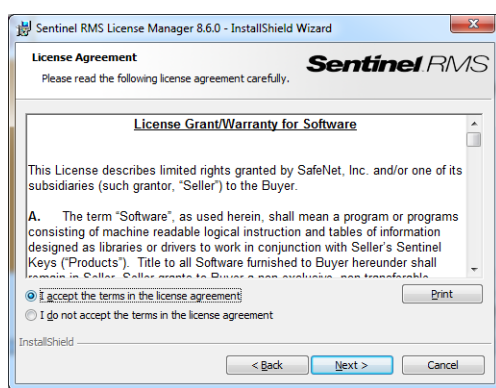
Sentinel RMS License Manager 8.6.0 - InstallShield Wizard

License Agreement

Please read the following license agreement carefully.

Sentinel RMS

License Grant/Warranty for Software

This License describes limited rights granted by SafeNet, Inc. and/or one of its subsidiaries (such grantor, "Seller") to the Buyer.

A. The term "Software", as used herein, shall mean a program or programs consisting of machine readable logical instruction and tables of information designed as libraries or drivers to work in conjunction with Seller's Sentinel Keys ("Products"). Title to all Software furnished to Buyer hereunder shall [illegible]

I accept the terms in the license agreement

Print

I do not accept the terms in the license agreement

InstallShield

< Back

Next >

Cancel